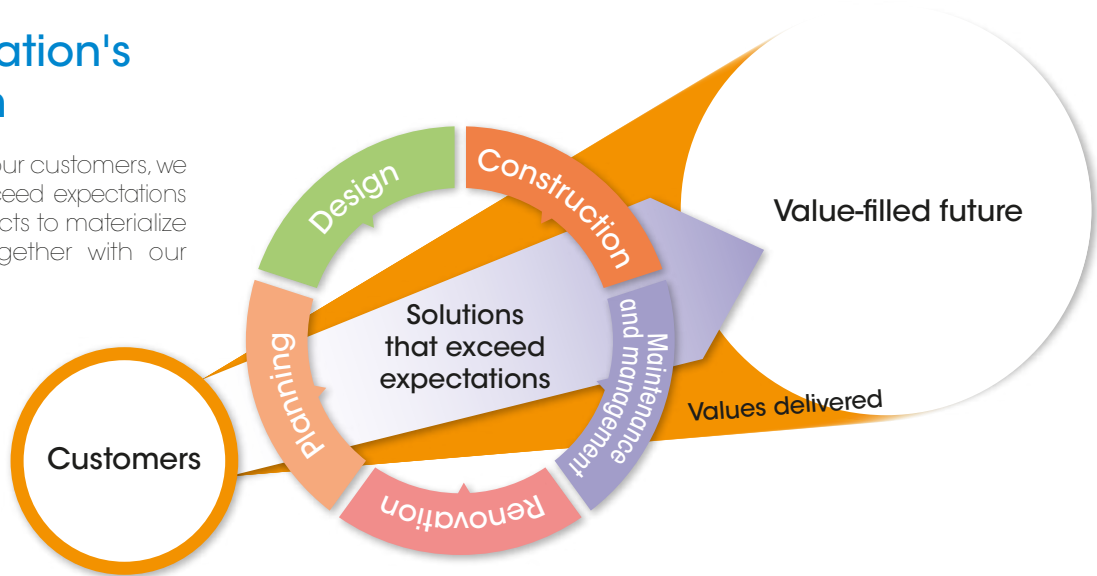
ation's
n

our customers, we
ceed expectations
cts to materialize
gether with our

Design
Construction
Maintenance and management
Renovation
Planning

Solutions that exceed expectations

Value-filled future

Values delivered

Customers